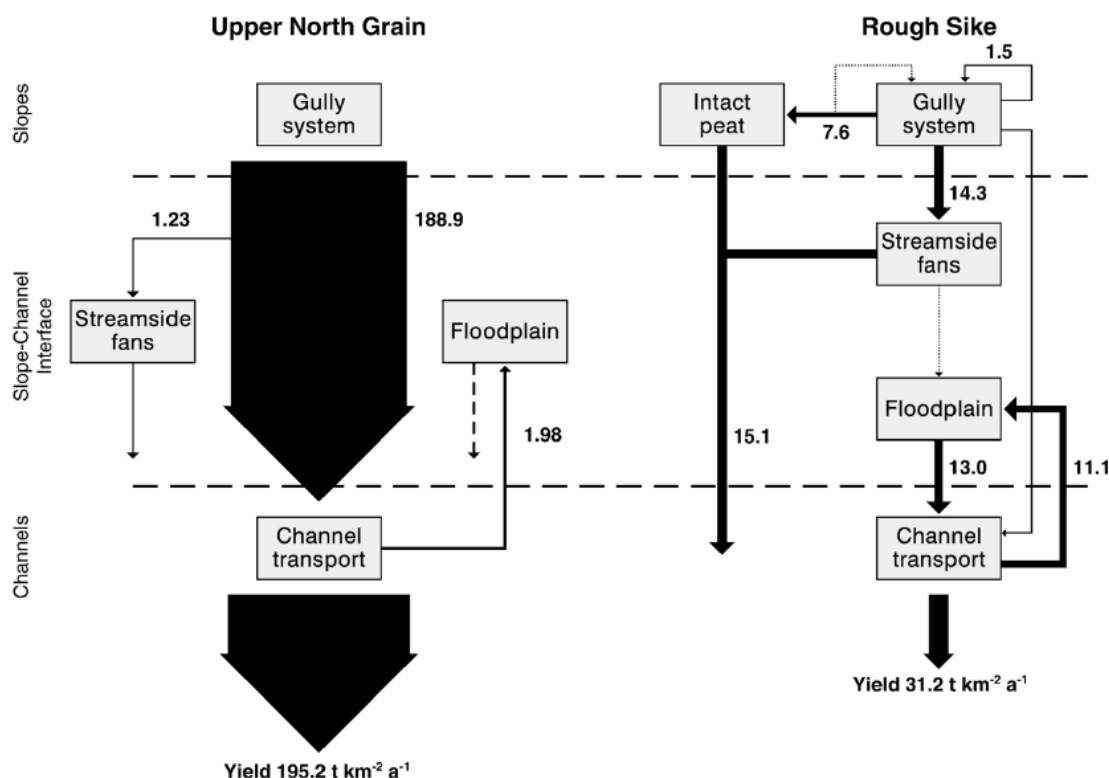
Upper North Grain

Rough Sike

Slopes

Slope-Channel Interface

Channels

Gully system

1.23

188.9

Streamside fans

Floodplain

1.98

Channel transport

Yield 195.2 t km$^{-2}$ a$^{-1}$

1.5

Intact peat

7.6

Gully system

14.3

Streamside fans

15.1

Floodplain

13.0

11.1

Channel transport

Yield 31.2 t km$^{-2}$ a$^{-1}$